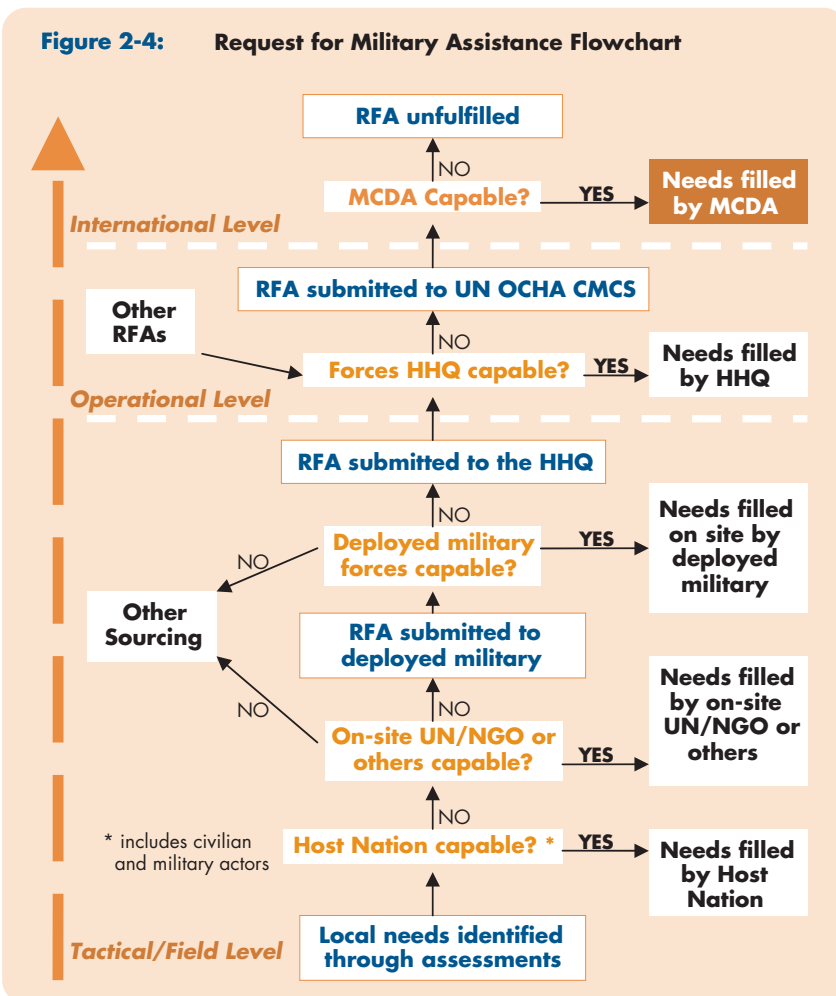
Figure 2-4: Request for Military Assistance Flowchart

RFA unfulfilled

NO

MCDA Capable?

YES

Needs filled by MCDA

International Level

RFA submitted to UN OCHA CMCS

Other RFAs

NO

Forces HHQ capable?

YES

Needs filled by HHQ

Operational Level

RFA submitted to the HHQ

NO

Deployed military forces capable?

YES

Needs filled on site by deployed military

NO

Other Sourcing

RFA submitted to deployed military

NO

NO

On-site UN/NGO or others capable?

YES

Needs filled by on-site UN/NGO or others

NO

* includes civilian and military actors

Host Nation capable? *

YES

Needs filled by Host Nation

Tactical/Field Level

Local needs identified through assessments